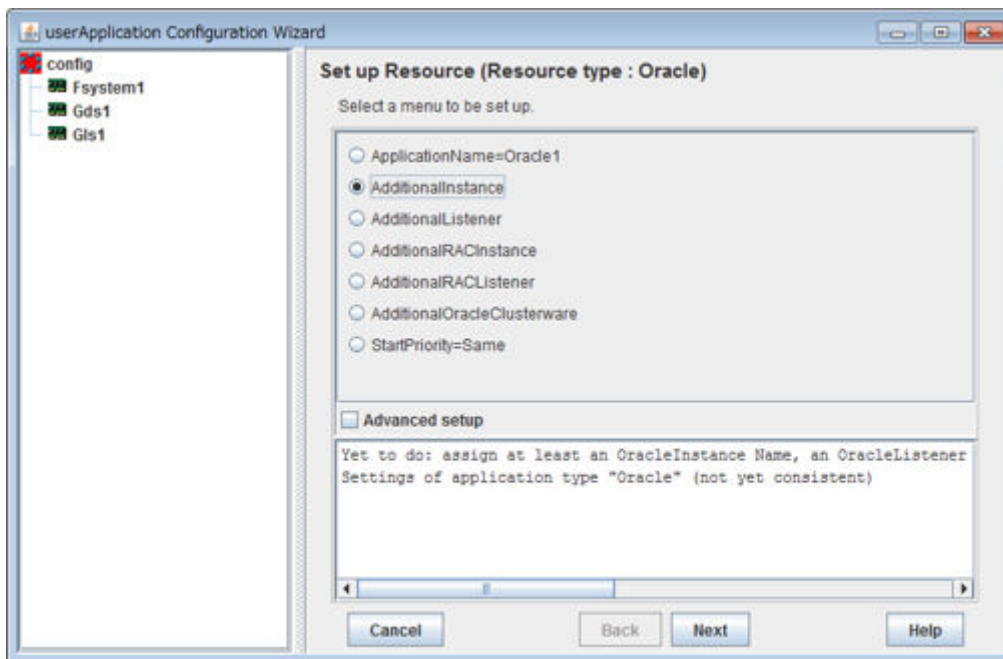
userApplication Configuration Wizard

config
Fsystem1
Gds1
Gls1

Set up Resource (Resource type : Oracle)

Select a menu to be set up.

ApplicationName=Oracle1
AdditionalInstance
AdditionalListener
AdditionalRACInstance
AdditionalRACListener
AdditionalOracleClusterware
StartPriority=Same

Advanced setup

Yet to do: assign at least an OracleInstance Name, an OracleListener
Settings of application type "Oracle" (not yet consistent)

Cancel
Back
Next
Help